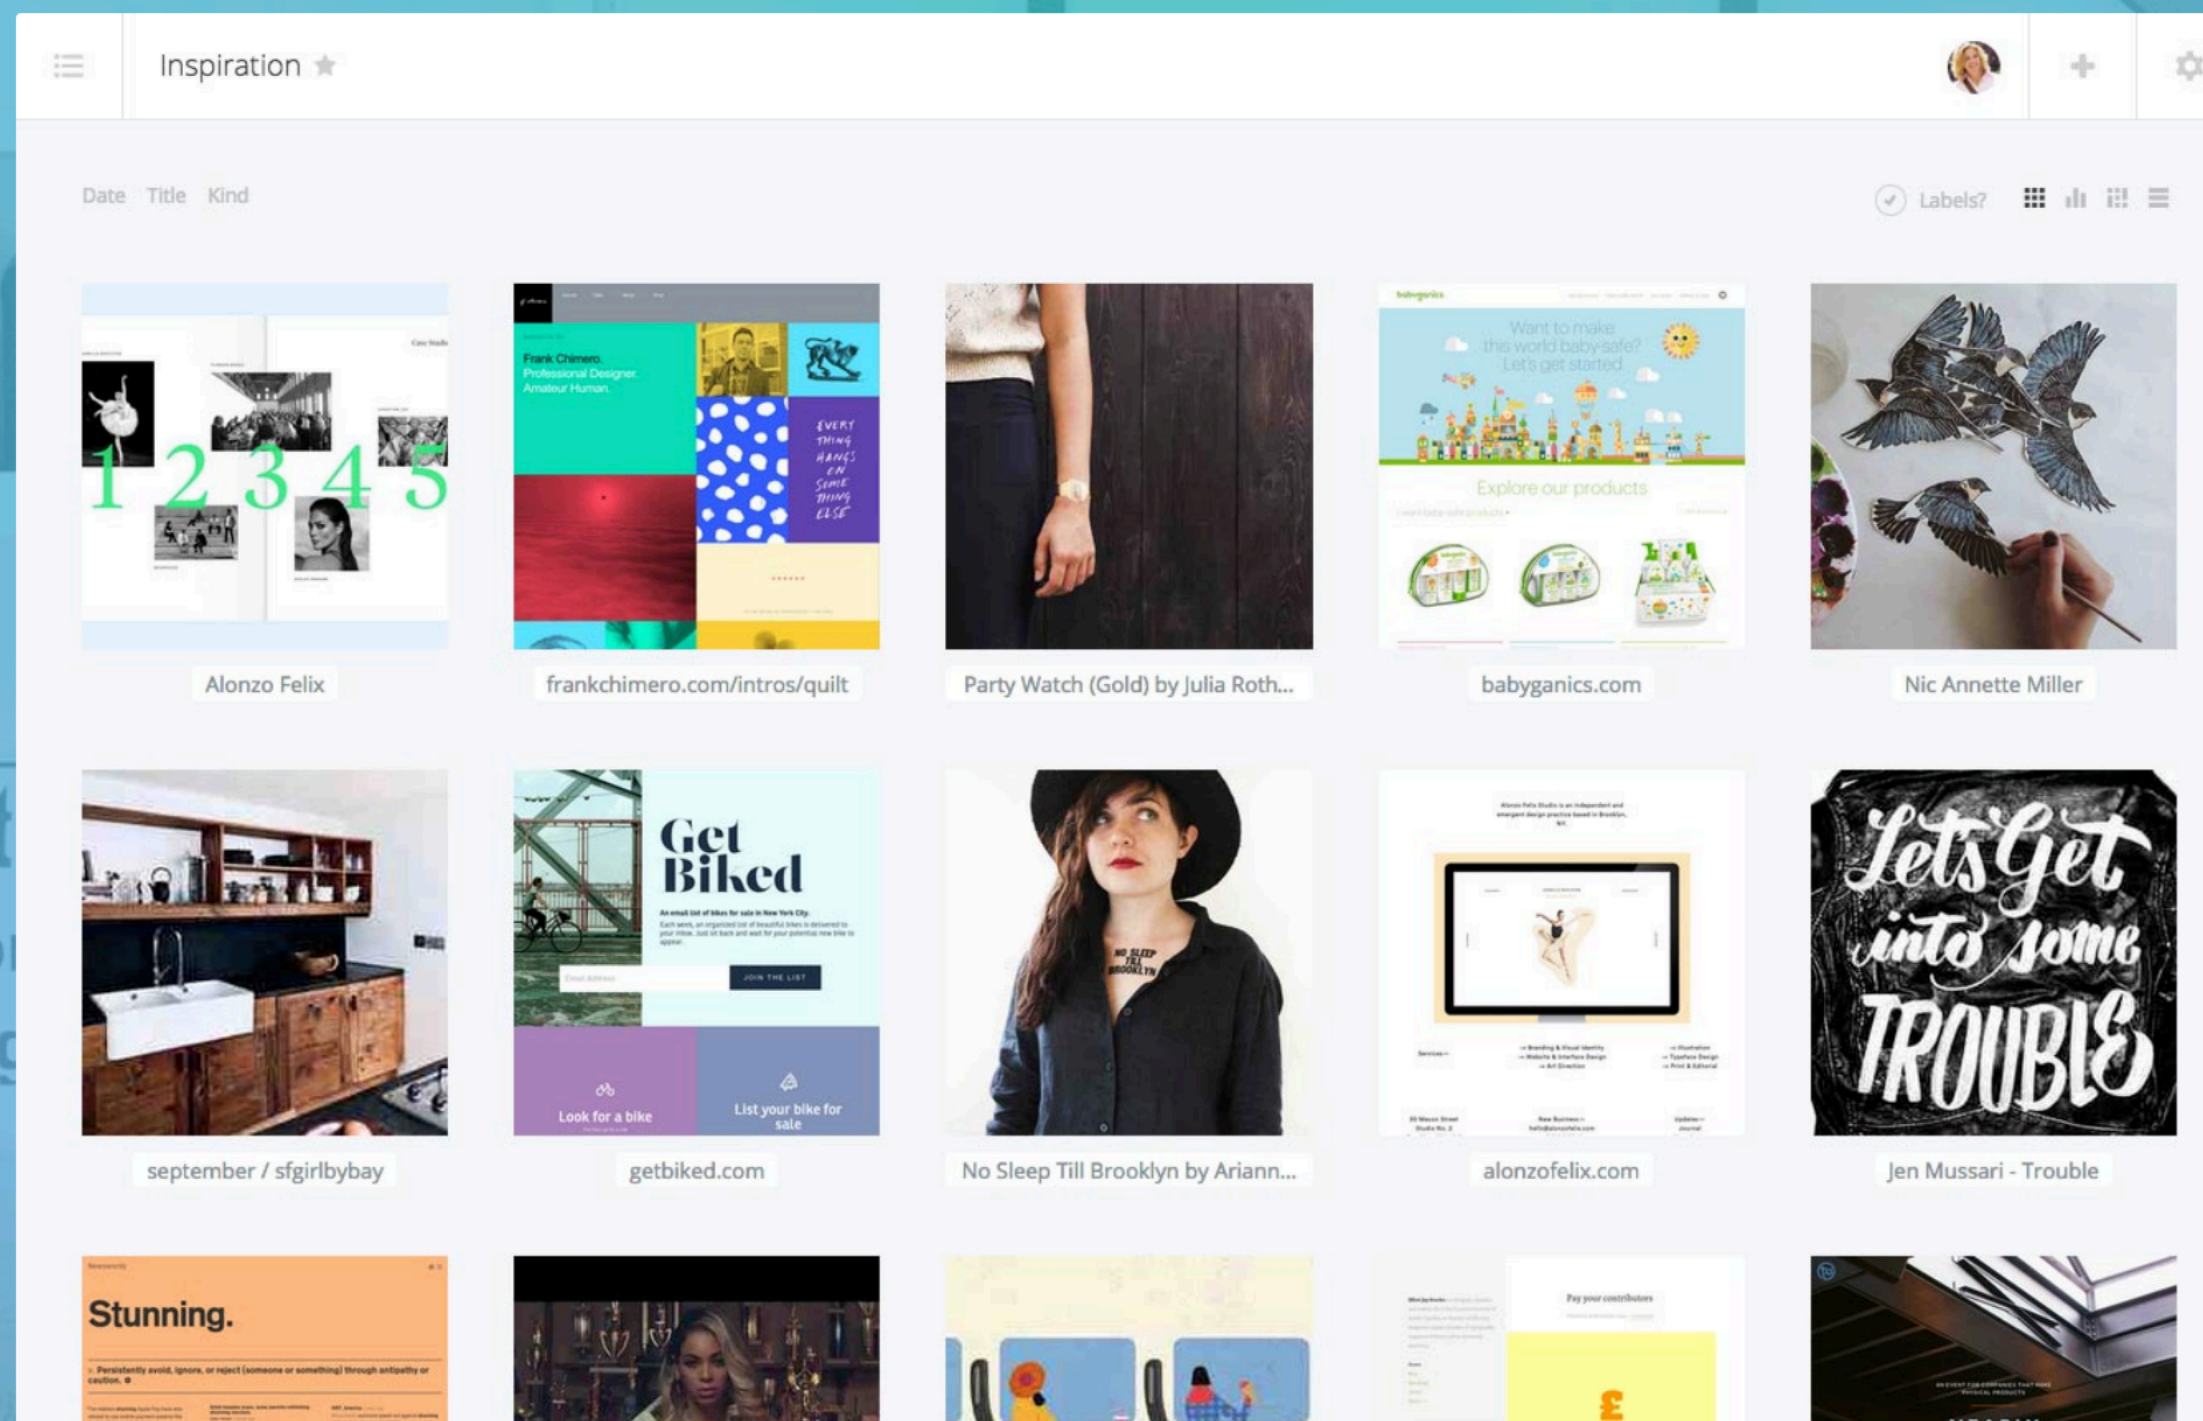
Inspiration

Date Title Kind

Labels?

1 2 3 4 5

Frank Chimero. Professional Designer. Amateur Human.

EVERY THING HANGS ON SOME THING ELSE

Want to make this world baby-safe? Let's get started

Explore our products

Alonzo Felix

frankchimero.com/intros/quilt

Party Watch (Gold) by Julia Roth...

babyganics.com

Nic Annette Miller

Get Biked

JOIN THE LIST

Look for a bike

List your bike for sale

NO SLEEP TILL BROOKLYN

Let's Get into some TROUBLE

september / sfgirlbybay

getbiked.com

No Sleep Till Brooklyn by Ariann...

alonzofelix.com

Jen Mussari - Trouble

Stunning.

Pay your contributors

£